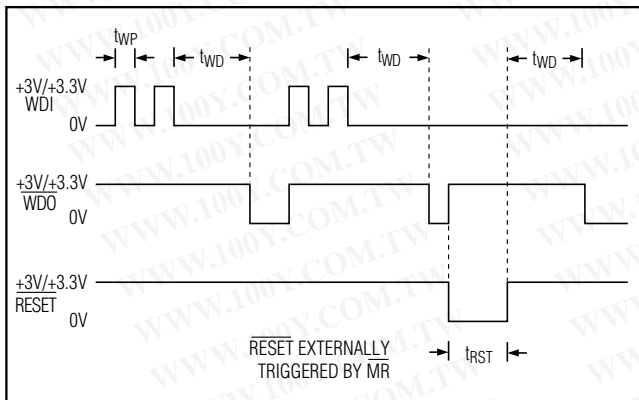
$t_{WP}$

$t_{WD}$

$t_{WD}$

$t_{WD}$

+3V/+3.3V
WDI
0V

+3V/+3.3V
$\overline{WDO}$
0V

+3V/+3.3V
$\overline{RESET}$
0V

$\overline{RESET}$ EXTERNALLY TRIGGERED BY $\overline{MR}$

$t_{RST}$

WWW.100Y.COM.TW